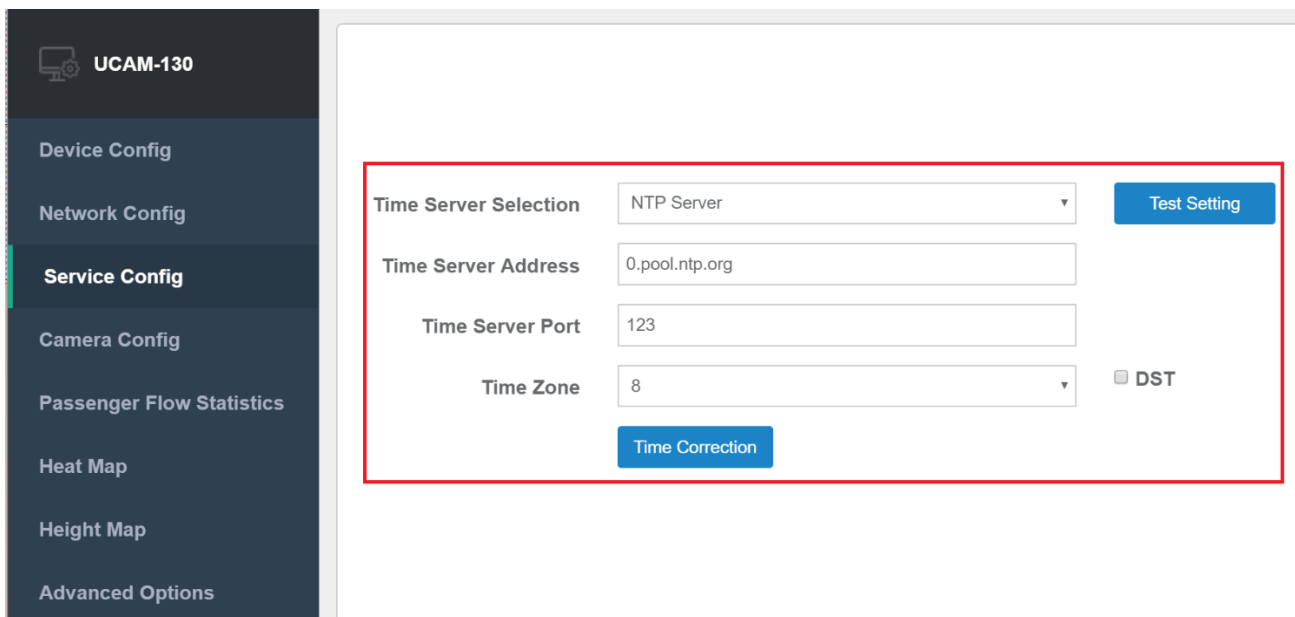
UCAM-130

Device Config

Network Config

Service Config

Camera Config

Passenger Flow Statistics

Heat Map

Height Map

Advanced Options

Time Server Selection NTP Server

Test Setting

Time Server Address 0.pool.ntp.org

Time Server Port 123

Time Zone 8

DST

Time Correction